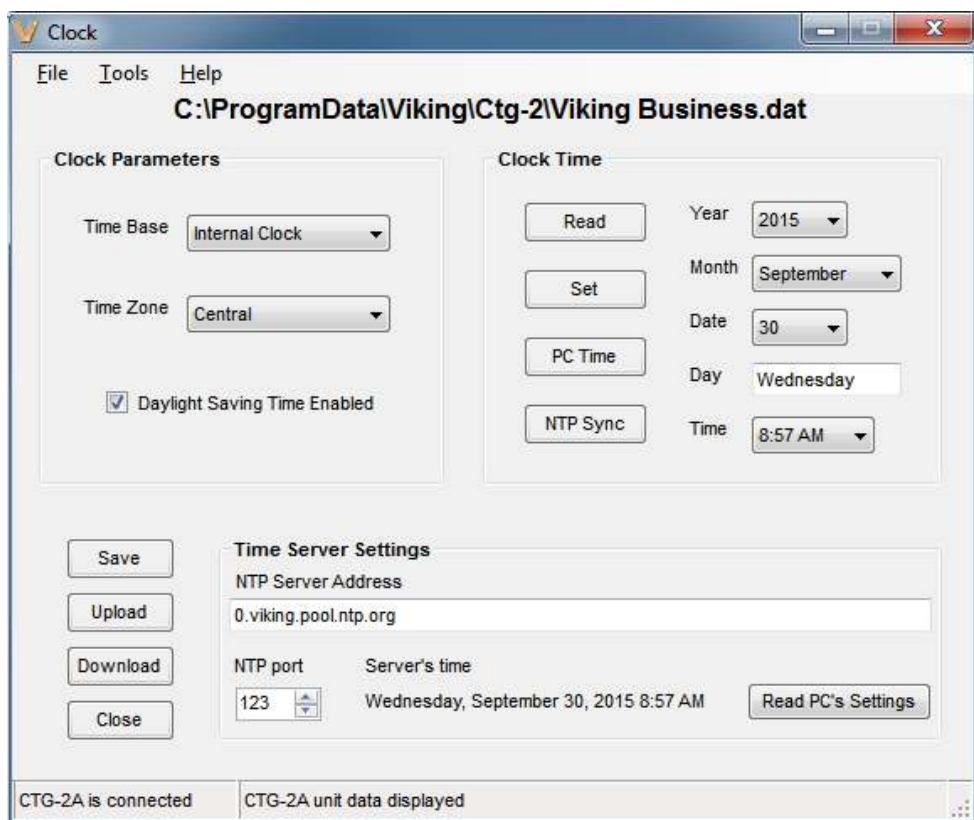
Clock

File Tools Help

C:\ProgramData\Viking\Ctg-2\Viking Business.dat

Clock Parameters

Time Base Internal Clock

Time Zone Central

Daylight Saving Time Enabled

Clock Time

Read

Set

PC Time

NTP Sync

Year 2015

Month September

Date 30

Day Wednesday

Time 8:57 AM

Save

Upload

Download

Close

Time Server Settings

NTP Server Address

0.viking.pool.ntp.org

NTP port

123

Server's time

Wednesday, September 30, 2015 8:57 AM

Read PC's Settings

CTG-2A is connected

CTG-2A unit data displayed